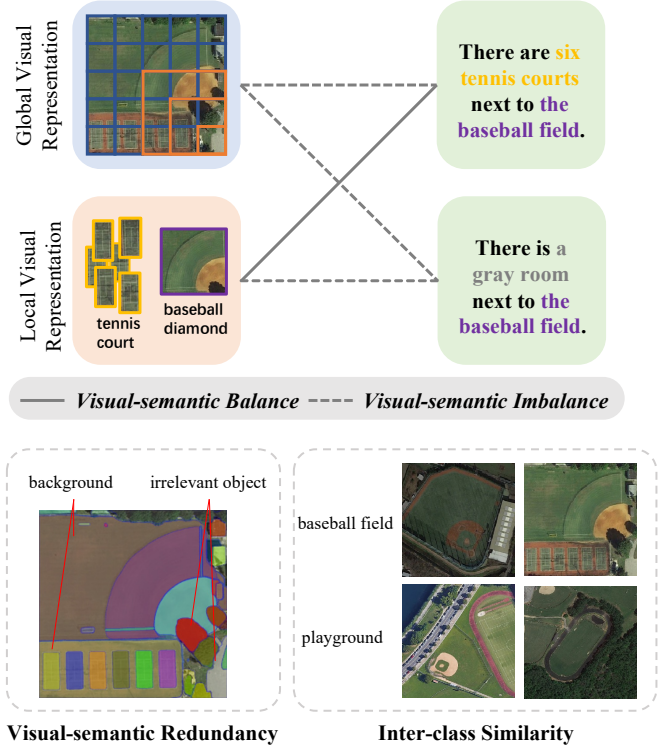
Global Visual Representation

There are six tennis courts next to the baseball field.

Local Visual Representation

tennis court

baseball diamond

There is a gray room next to the baseball field.

Visual-semantic Balance

Visual-semantic Imbalance

background

irrelevant object

baseball field

playground

Visual-semantic Redundancy

Inter-class Similarity